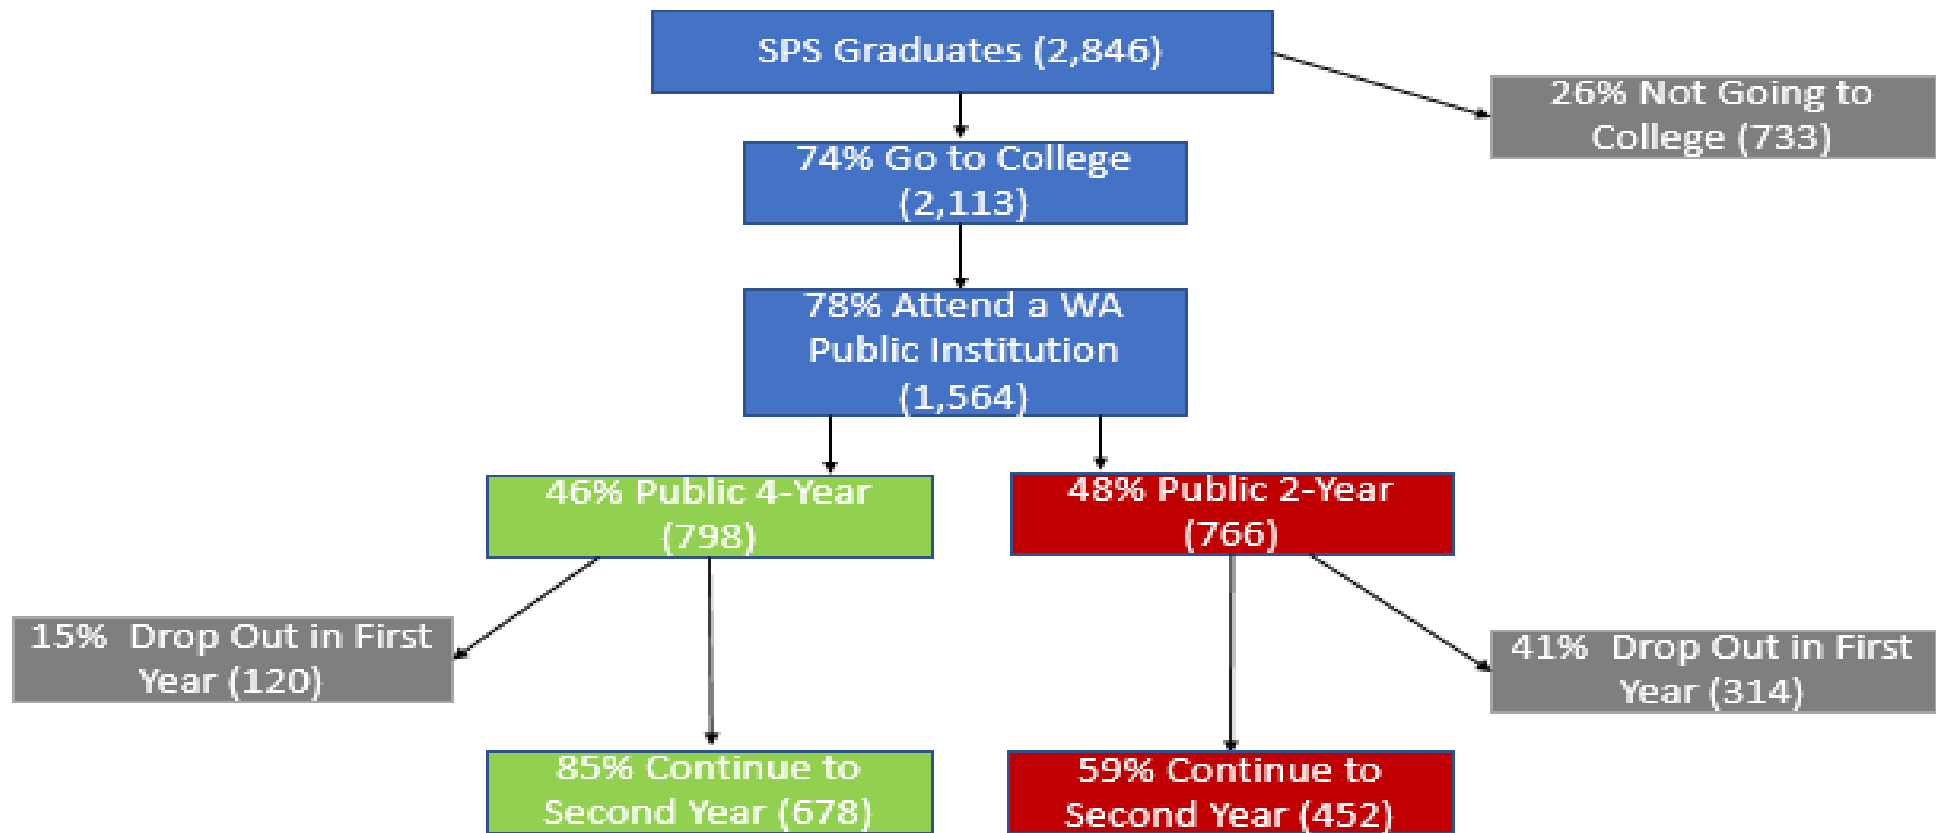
SPS Graduates (2,846)

26% Not Going to College (733)

74% Go to College (2,113)

78% Attend a WA Public Institution (1,564)

46% Public 4-Year (798)

48% Public 2-Year (766)

15% Drop Out in First Year (120)

41% Drop Out in First Year (314)

85% Continue to Second Year (678)

59% Continue to Second Year (452)